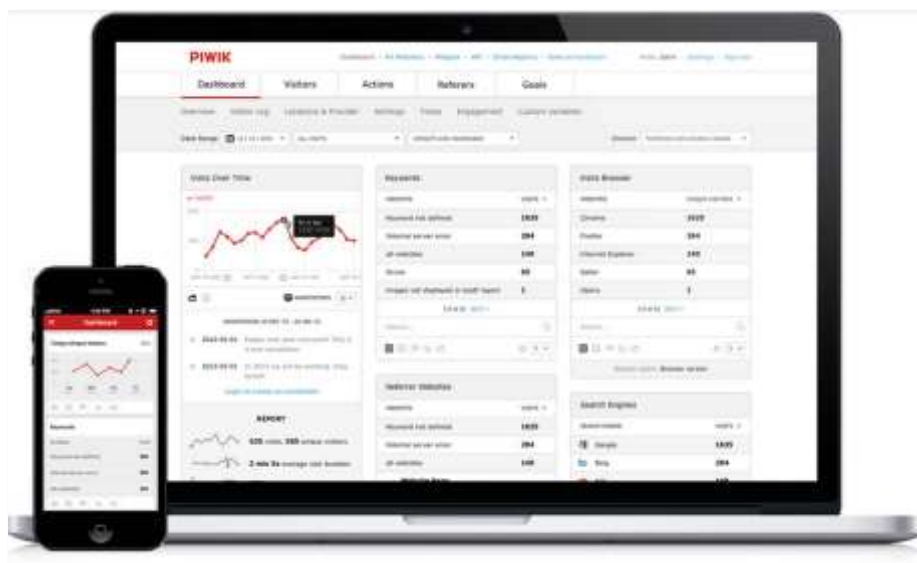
PIWIK

Dashboard Visitors Actions Referrers Goals

Visits Over Time

Keywords

1935
284
149
60
1

Visits Browser

Chrome 1935
Firefox 284
Internet Explorer 149
Safari 60
Opera 1

Referrer Websites

1935
284
149

Search Engines

Google 1935
Bing 284

REPORT

635 visits, 398 unique visitors

2 min 9s average visit duration

Dashboard

Keywords